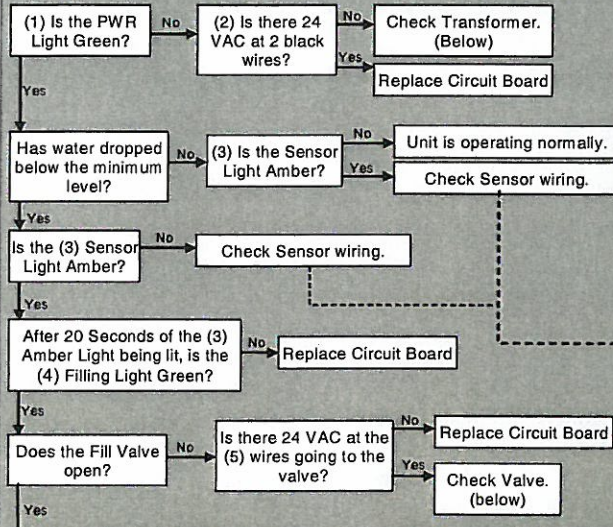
(1) Is the PWR Light Green?

No

(2) Is there 24 VAC at 2 black wires?

No

Check Transformer. (Below)

Yes

Replace Circuit Board

Yes

Has water dropped below the minimum level?

No

(3) Is the Sensor Light Amber?

No

Unit is operating normally.

Yes

Check Sensor wiring.

Yes

Is the (3) Sensor Light Amber?

No

Check Sensor wiring.

Yes

After 20 Seconds of the (3) Amber Light being lit, is the (4) Filling Light Green?

No

Replace Circuit Board

Yes

Does the Fill Valve open?

No

Is there 24 VAC at the (5) wires going to the valve?

No

Replace Circuit Board

Yes

Check Valve. (below)

Yes